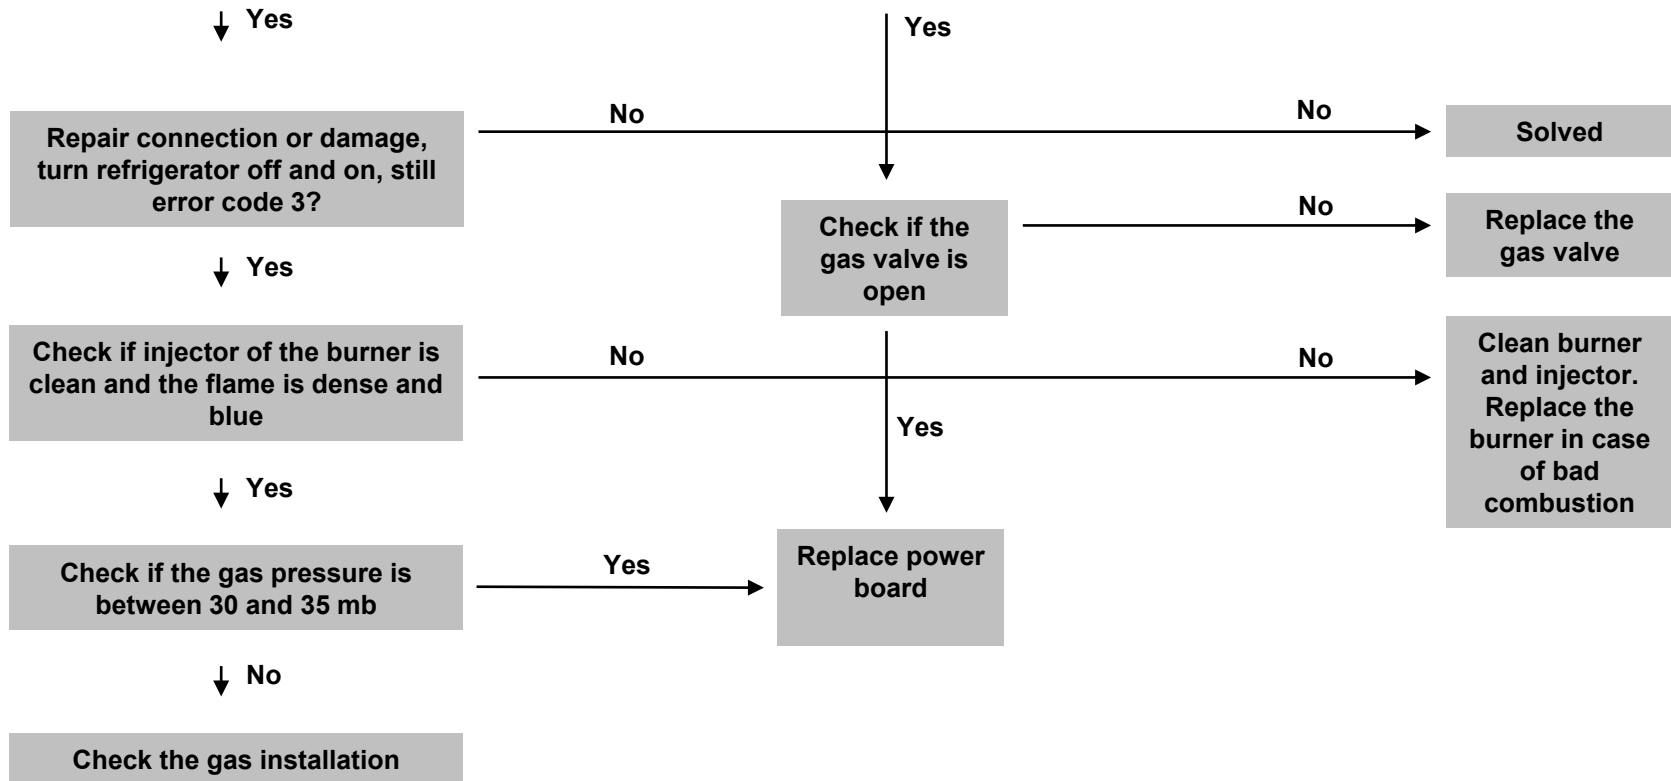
Yes

Yes

No

No

Solved

Repair connection or damage, turn refrigerator off and on, still error code 3?

Check if the gas valve is open

No

Replace the gas valve

Yes

Check if injector of the burner is clean and the flame is dense and blue

No

No

Clean burner and injector. Replace the burner in case of bad combustion

Yes

Yes

Check if the gas pressure is between 30 and 35 mb

Yes

Replace power board

No

Check the gas installation